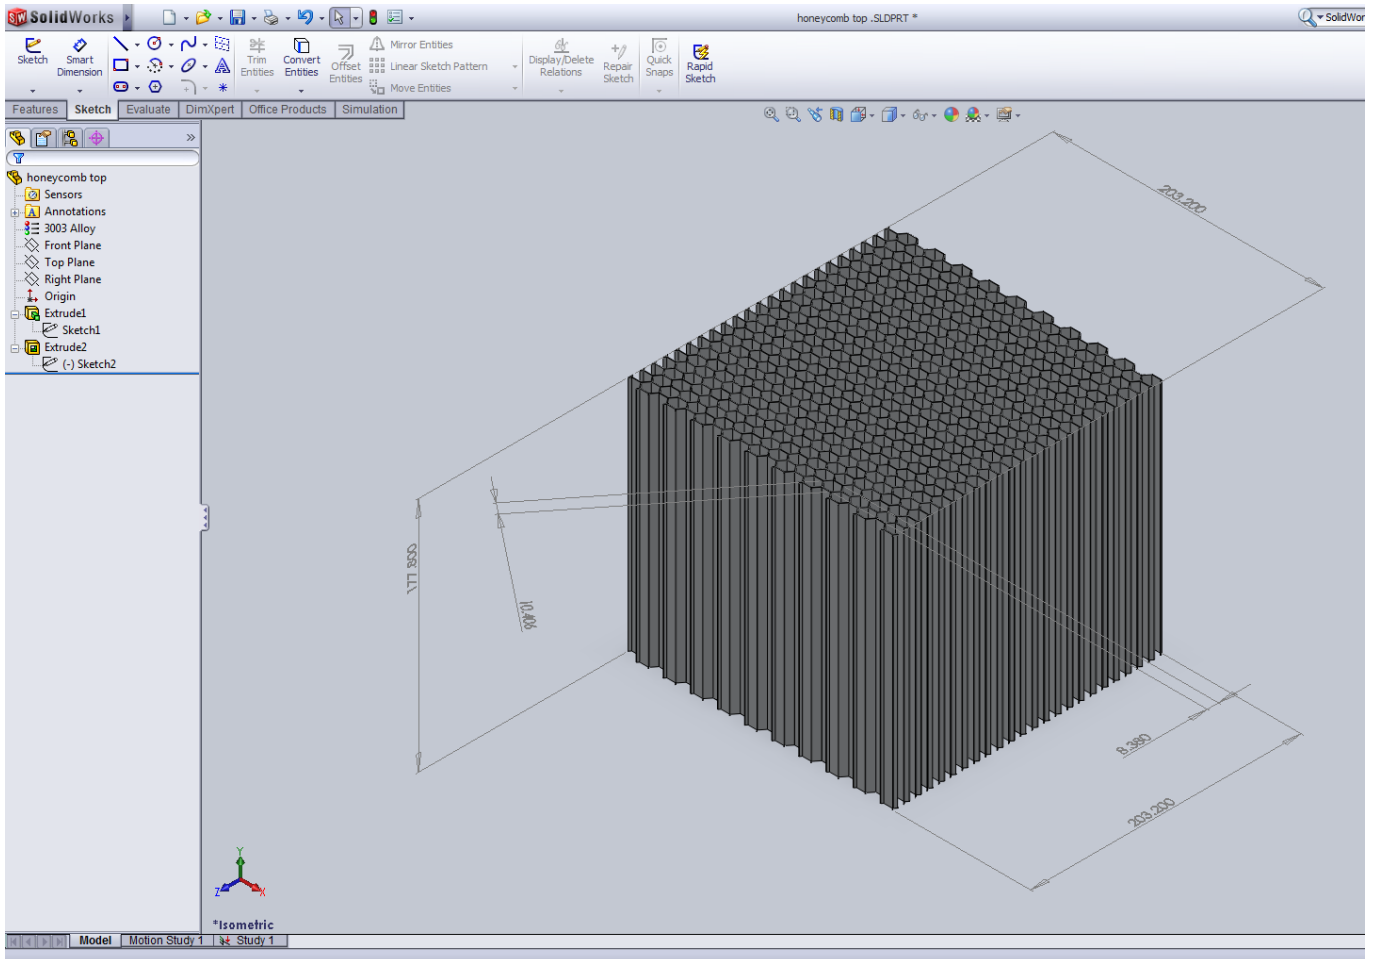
SolidWorks

honeycomb top .SLDPRT *

SolidWor

Sketch
Smart Dimension
Trim Entities
Convert Entities
Offset Entities
Mirror Entities
Linear Sketch Pattern
Move Entities
Display/Delete Relations
Repair Sketch
Quick Snaps
Rapid Sketch

Features | Sketch | Evaluate | DimXpert | Office Products | Simulation

honeycomb top
Sensors
Annotations
3003 Alloy
Front Plane
Top Plane
Right Plane
Origin
Extrude1
Sketch1
Extrude2
(-) Sketch2

203.200
177.800
10.406
8.380
203.200

*Isometric

Model | Motion Study 1 | Study 1